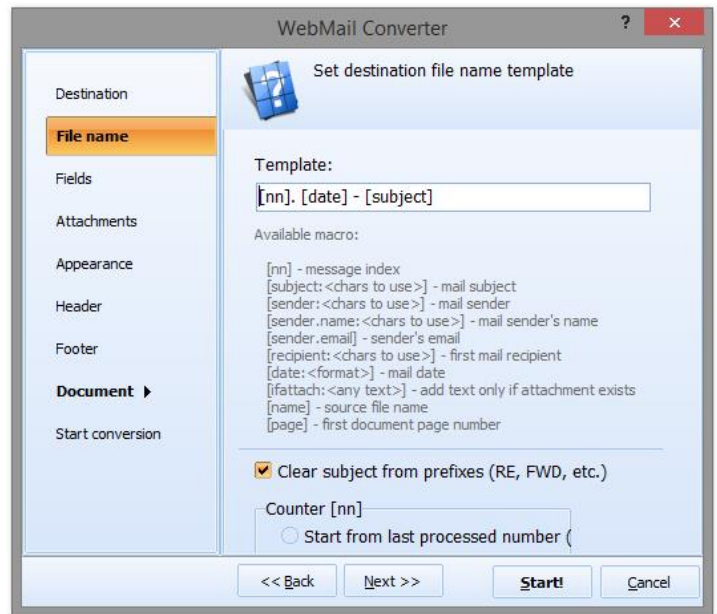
WebMail Converter

?

Destination
File name
Fields
Attachments
Appearance
Header
Footer
Document ▶
Start conversion

Set destination file name template

Template:
[nn]. [date] - [subject]

Available macro:

[nn] - message index
[subject:<chars to use>] - mail subject
[sender:<chars to use>] - mail sender
[sender.name:<chars to use>] - mail sender's name
[sender.email] - sender's email
[recipient:<chars to use>] - first mail recipient
[date:<format>] - mail date
[ifattach:<any text>] - add text only if attachment exists
[name] - source file name
[page] - first document page number

Clear subject from prefixes (RE, FWD, etc.)

Counter [nn]
Start from last processed number (

<< Back
Next >>
Start!
Cancel